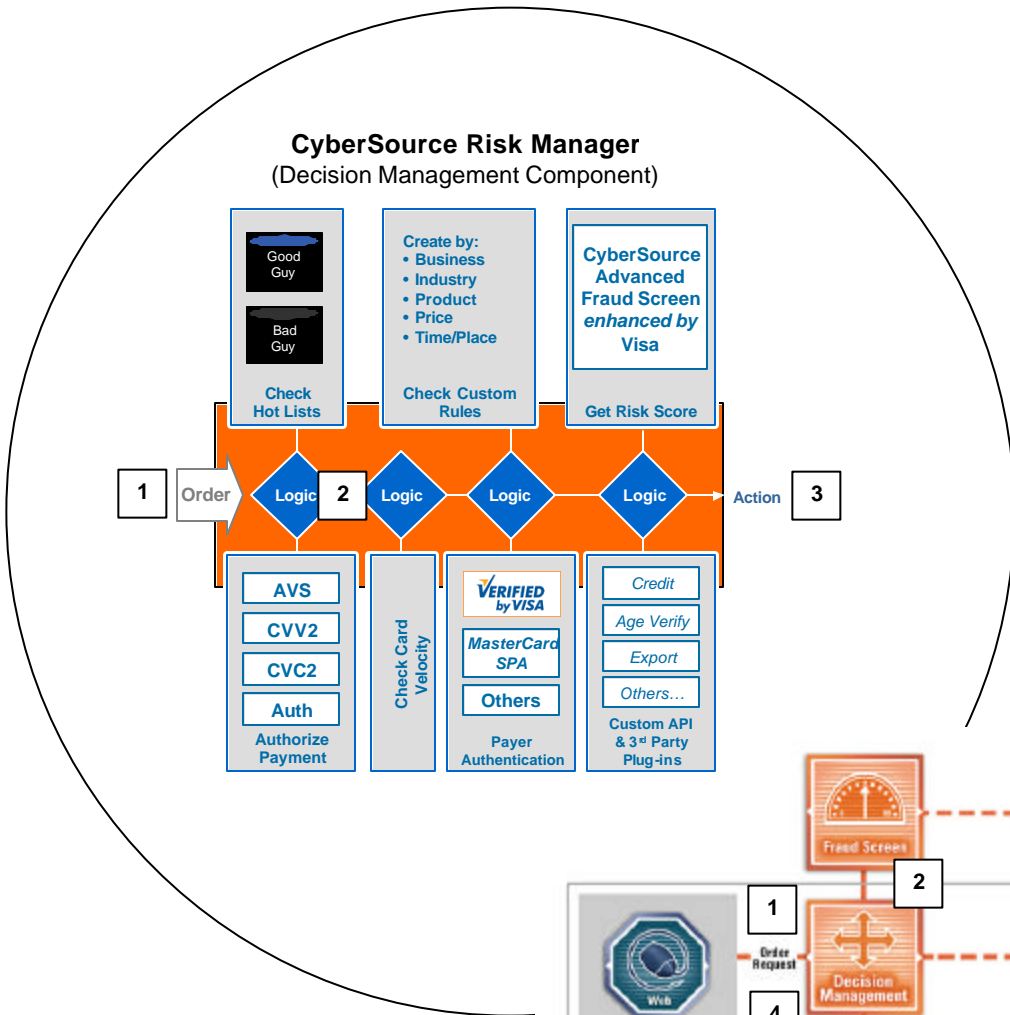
CyberSource Risk Manager
(Decision Management Component)

Good Guy

Bad Guy

Check Hot Lists

Create by:
• Business
• Industry
• Product
• Price
• Time/Place

Check Custom Rules

CyberSource Advanced Fraud Screen *enhanced by* Visa

Get Risk Score

1

Order

Logic

2

Logic

Logic

Logic

Action

3

AVS

CVV2

CVC2

Auth

Authorize Payment

Check Card Velocity

VERIFIED by VISA

MasterCard SPA

Others

Payer Authentication

Credit

Age Verify

Export

Others…

Custom API & 3rd Party Plug-ins

Fraud Screen

2

1

Order Request

Decision Management

Web

4